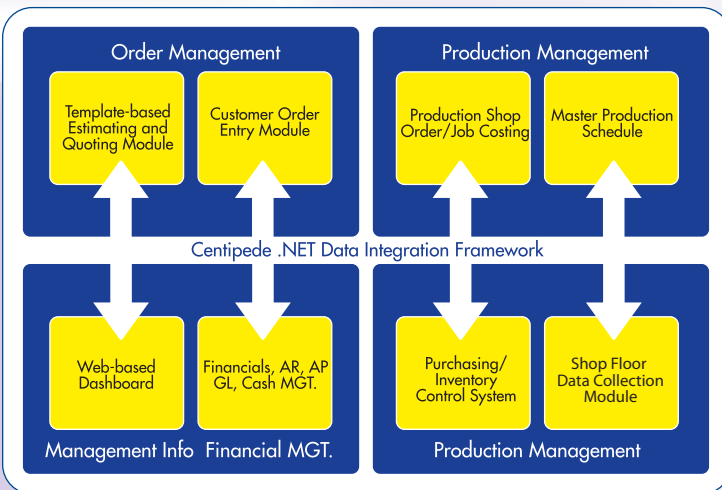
Order Management

Template-based Estimating and Quoting Module

Customer Order Entry Module

Production Management

Production Shop Order/Job Costing

Master Production Schedule

Centipede .NET Data Integration Framework

Web-based Dashboard

Financials, AR, AP GL, Cash MGT.

Purchasing/ Inventory Control System

Shop Floor Data Collection Module

Management Info

Financial MGT.

Production Management